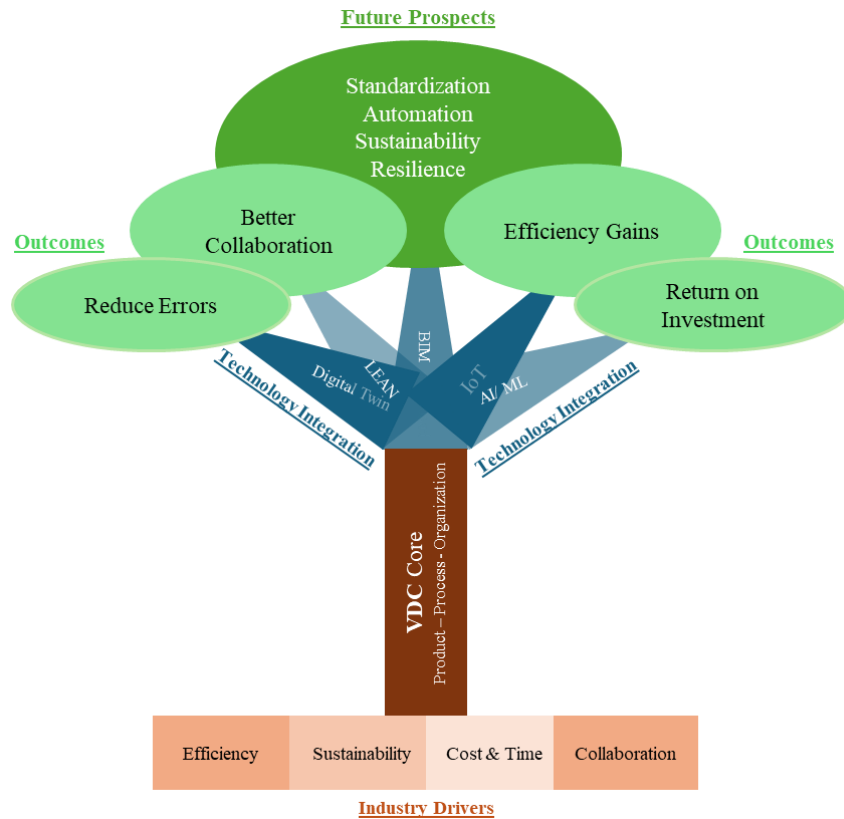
Future Prospects

Standardization
Automation
Sustainability
Resilience

Better Collaboration

Efficiency Gains

Outcomes

Outcomes

Reduce Errors

Return on Investment

BIM

LEAN

Digital Twin

IoT

AI/ ML

Technology Integration

Technology Integration

VDC Core
Product – Process - Organization

| Efficiency | Sustainability | Cost & Time | Collaboration |
|---|---|---|---|

Industry Drivers